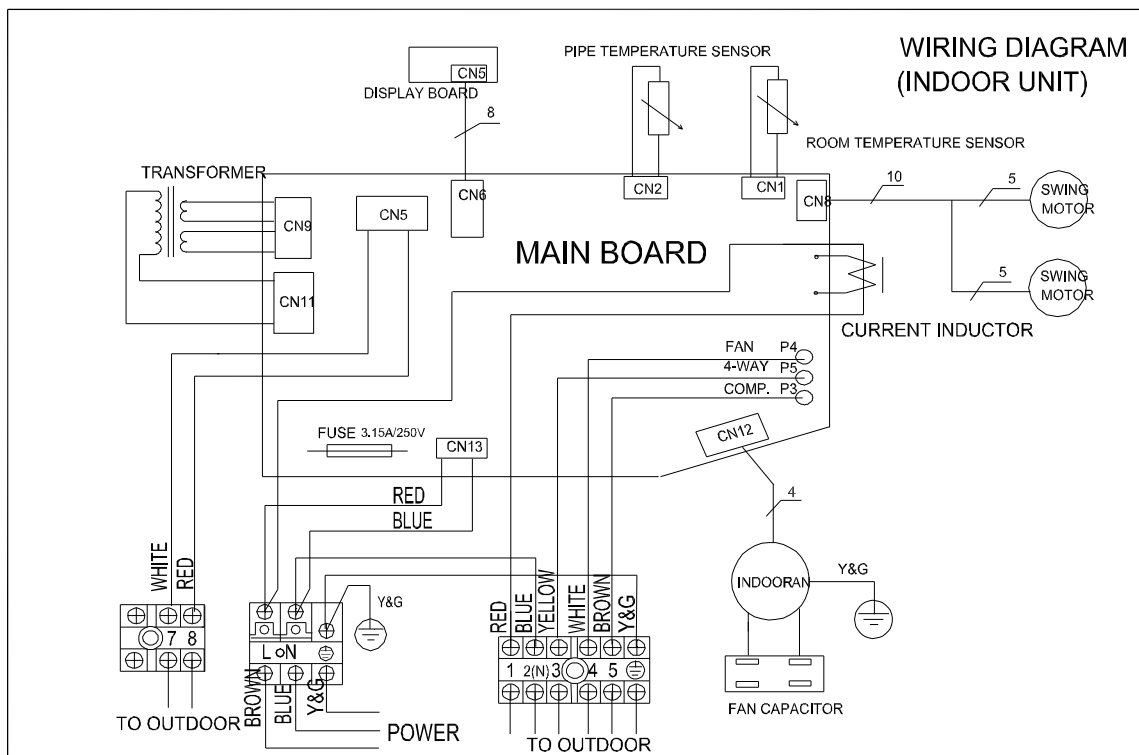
WIRING DIAGRAM
(INDOOR UNIT)

CN5
DISPLAY BOARD
8
PIPE TEMPERATURE SENSOR
ROOM TEMPERATURE SENSOR
TRANSFORMER
CN9
CN11
CN5
CN6
CN2
CN1
CN8
10
5
SWING MOTOR
5
SWING MOTOR
MAIN BOARD
CURRENT INDUCTOR
FAN P4
4-WAY P5
COMP. P3
FUSE 3.15A/250V
CN13
CN12
4
RED
BLUE
WHITE
RED
7 8
TO OUTDOOR
Y&G
L oN
BROWN
BLUE
Y&G
POWER
RED
BLUE
YELLOW
WHITE
BROWN
Y&G
1 2(N) 3 4 5
TO OUTDOOR
INDOORAN
Y&G
FAN CAPACITOR